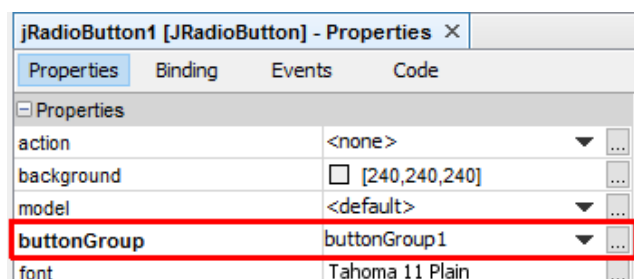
jRadioButton1 [JRadioButton] - Properties ×

Properties Binding Events Code

⊟ Properties

| | | |
|---|---|---|
| action | <none> | ... |
| background | [240,240,240] | ... |
| model | <default> | ... |
| buttonGroup | buttonGroup1 | ... |
| font | Tahoma 11 Plain | |